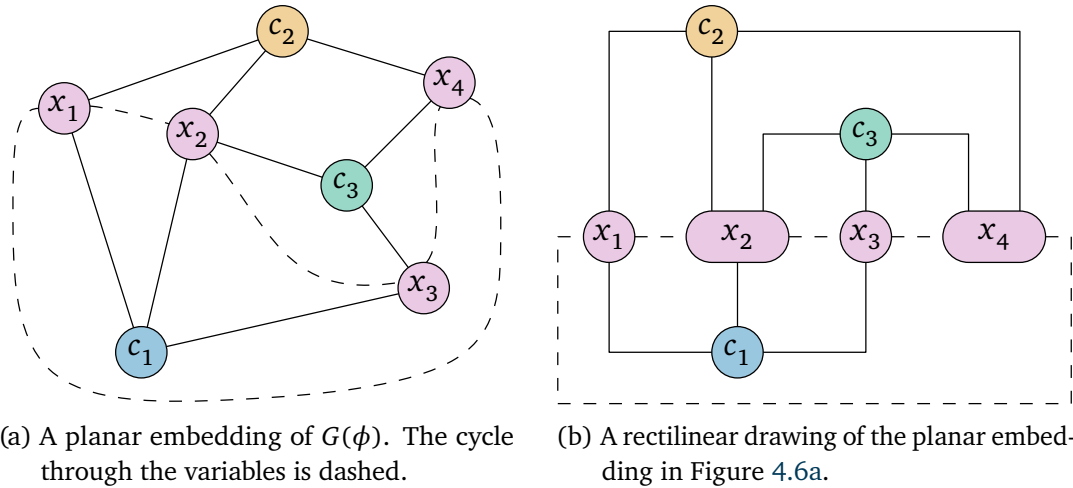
$c_2$

$x_1$

$x_4$

$x_2$

$c_3$

$x_3$

$c_1$

(a) A planar embedding of $G(\phi)$. The cycle through the variables is dashed.

$c_2$

$c_3$

$x_1$

$x_2$

$x_3$

$x_4$

$c_1$

(b) A rectilinear drawing of the planar embedding in Figure 4.6a.